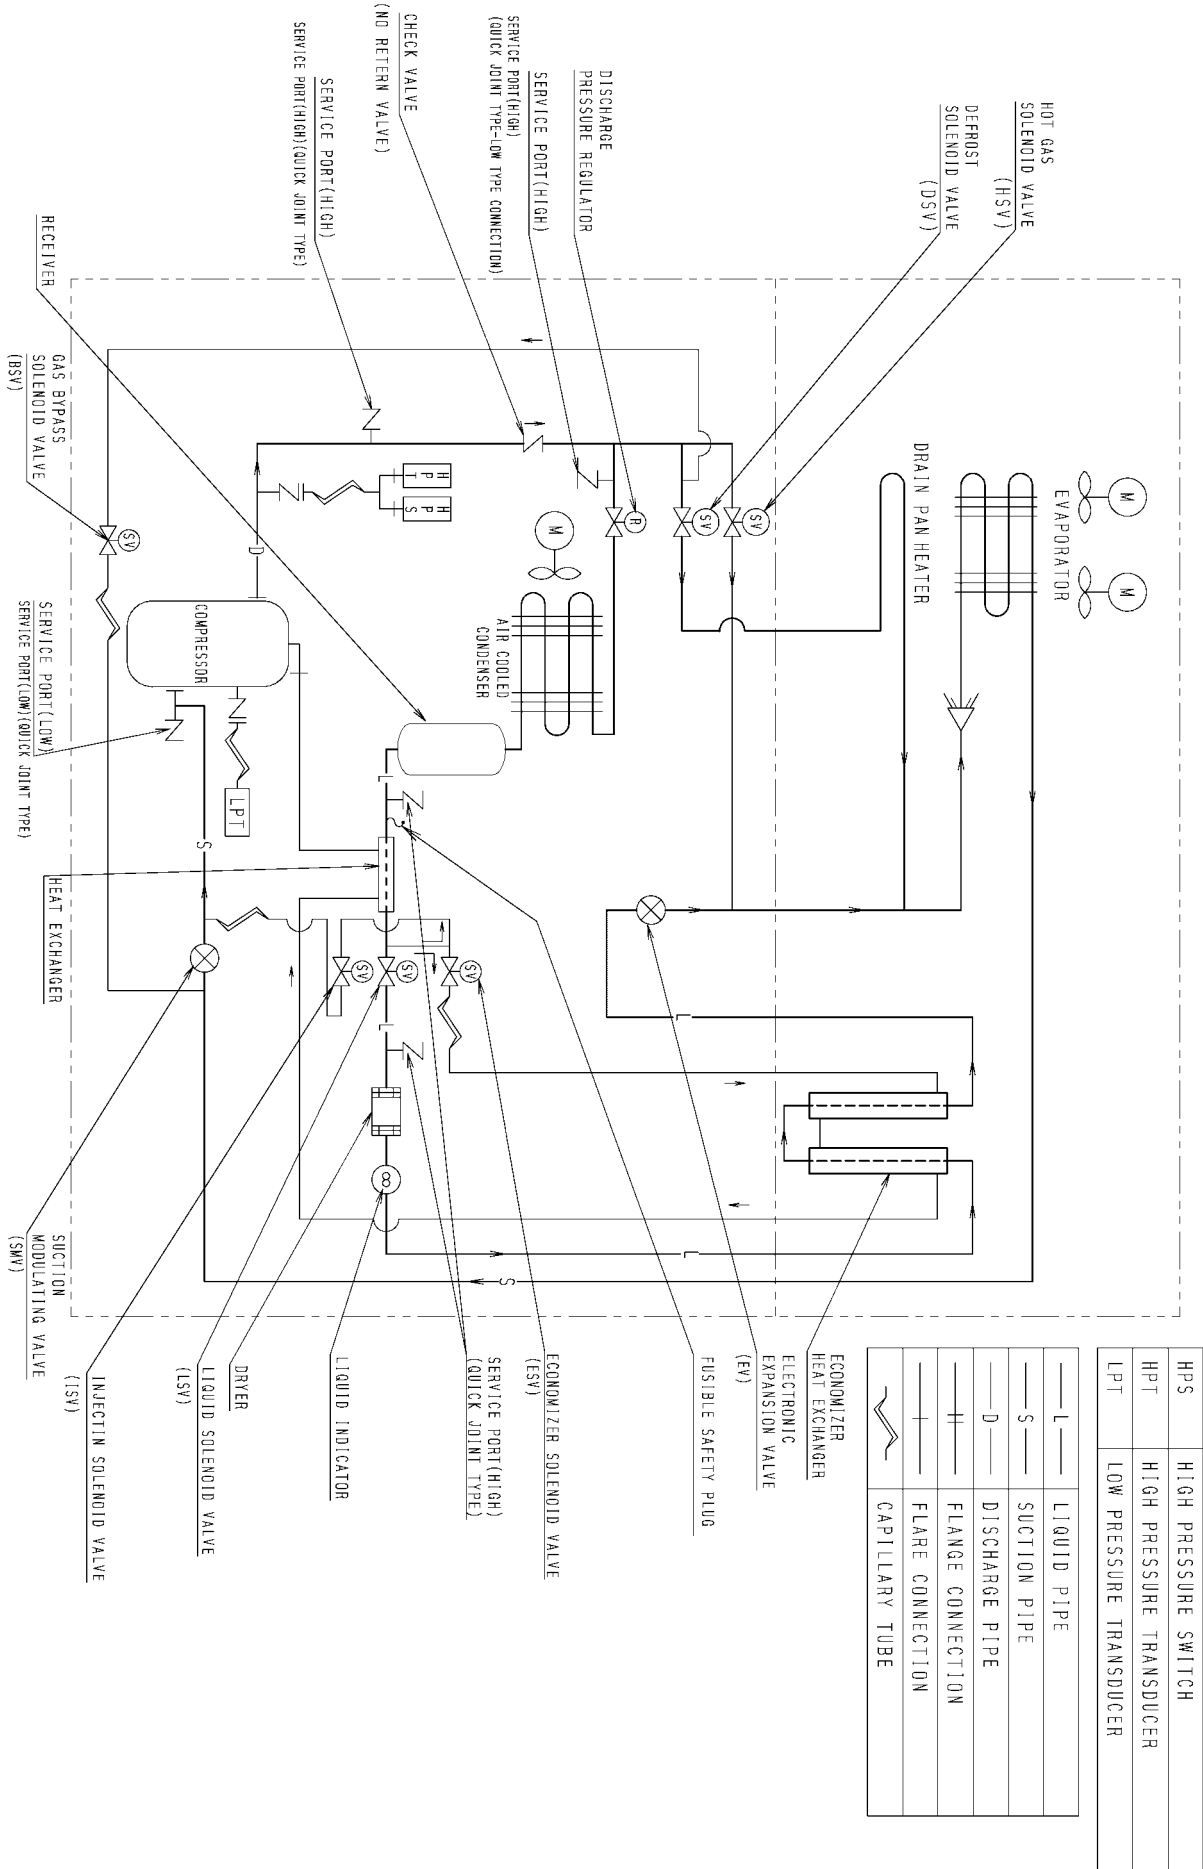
HOT GAS
SOLENOID VALVE
(HSV)

DEFROST
SOLENOID VALVE
(DSV)

DISCHARGE
PRESSURE REGULATOR

SERVICE PORT(HIGH)

SERVICE PORT(HIGH)
(QUICK JOINT TYPE-LOW TYPE CONNECTION)

CHECK VALVE
(NO RETERN VALVE)

SERVICE PORT(HIGH)
SERVICE PORT(HIGH)(QUICK JOINT TYPE)

RECEIVER

GAS BYPASS
SOLENOID VALVE
(BSV)

EVAPORATOR

M

M

DRAIN PAN HEATER

SV

SV

R

M

AIR COOLED
CONDENSER

HPT

HPS

D

COMPRESSOR

SV

SERVICE PORT(LOW)
SERVICE PORT(LOW)(QUICK JOINT TYPE)

LPT

L

S

HEAT EXCHANGER

SV

SV

SV

L

L

L

S

SUCTION
MODULATING VALVE
(SMV)

INJECTIN SOLENOID VALVE
(ISV)

LIQUID SOLENOID VALVE
(LSV)

DRYER

LIQUID INDICATOR

SERVICE PORT(HIGH)
(QUICK JOINT TYPE)

ECONOMIZER SOLENOID VALVE
(ESV)

FUSIBLE SAFETY PLUG

ELECTRONIC
EXPANSION VALVE
(EV)

ECONOMIZER
HEAT EXCHANGER

| HPS | HIGH PRESSURE SWITCH |
|---|---|
| HPT | HIGH PRESSURE TRANSDUCER |
| LPT | LOW PRESSURE TRANSDUCER |

| —L— | LIQUID PIPE |
|---|---|
| —S— | SUCTION PIPE |
| —D— | DISCHARGE PIPE |
| | FLANGE CONNECTION |
| | FLARE CONNECTION |
| | CAPILLARY TUBE |